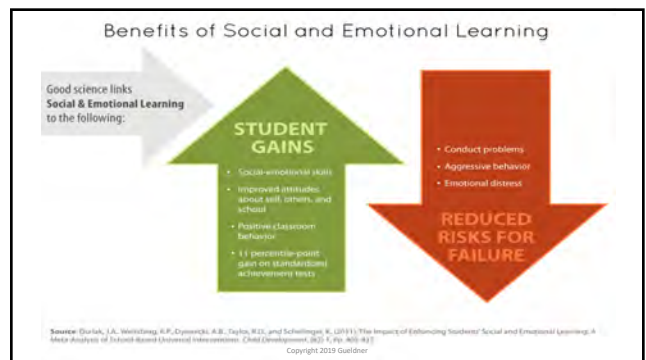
Benefits of Social and Emotional Learning

Good science links **Social & Emotional Learning** to the following:

STUDENT GAINS

- Social-emotional skills
- Improved attitudes about self, others, and school
- Positive classroom behavior
- 11 percentile-point gain on standardized achievement tests

- Conduct problems
- Aggressive behavior
- Emotional distress

REDUCED RISKS FOR FAILURE

Source: Durlak, J.A., Weissberg, R.P., Dymnicki, A.B., Taylor, R.D., and Schellinger, K. (2011). The Impact of Enhancing Students' Social and Emotional Learning: A Meta-Analysis of School-Based Universal Interventions. Child Development, 82(1), pp. 405-432.

Copyright 2019 Gueldner